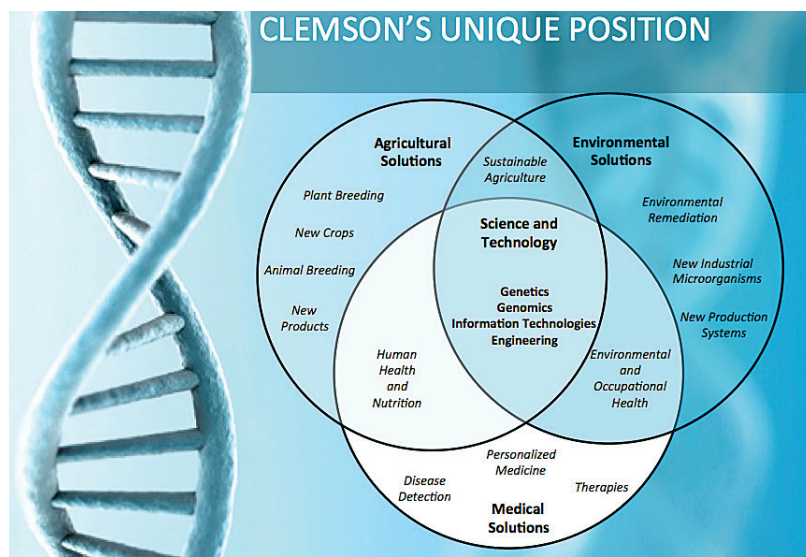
CLEMSON'S UNIQUE POSITION

Agricultural Solutions

Plant Breeding

New Crops

Animal Breeding

New Products

Sustainable Agriculture

Environmental Solutions

Environmental Remediation

New Industrial Microorganisms

New Production Systems

Science and Technology

Genetics
Genomics
Information Technologies
Engineering

Human Health and Nutrition

Environmental and Occupational Health

Personalized Medicine

Disease Detection

Therapies

Medical Solutions